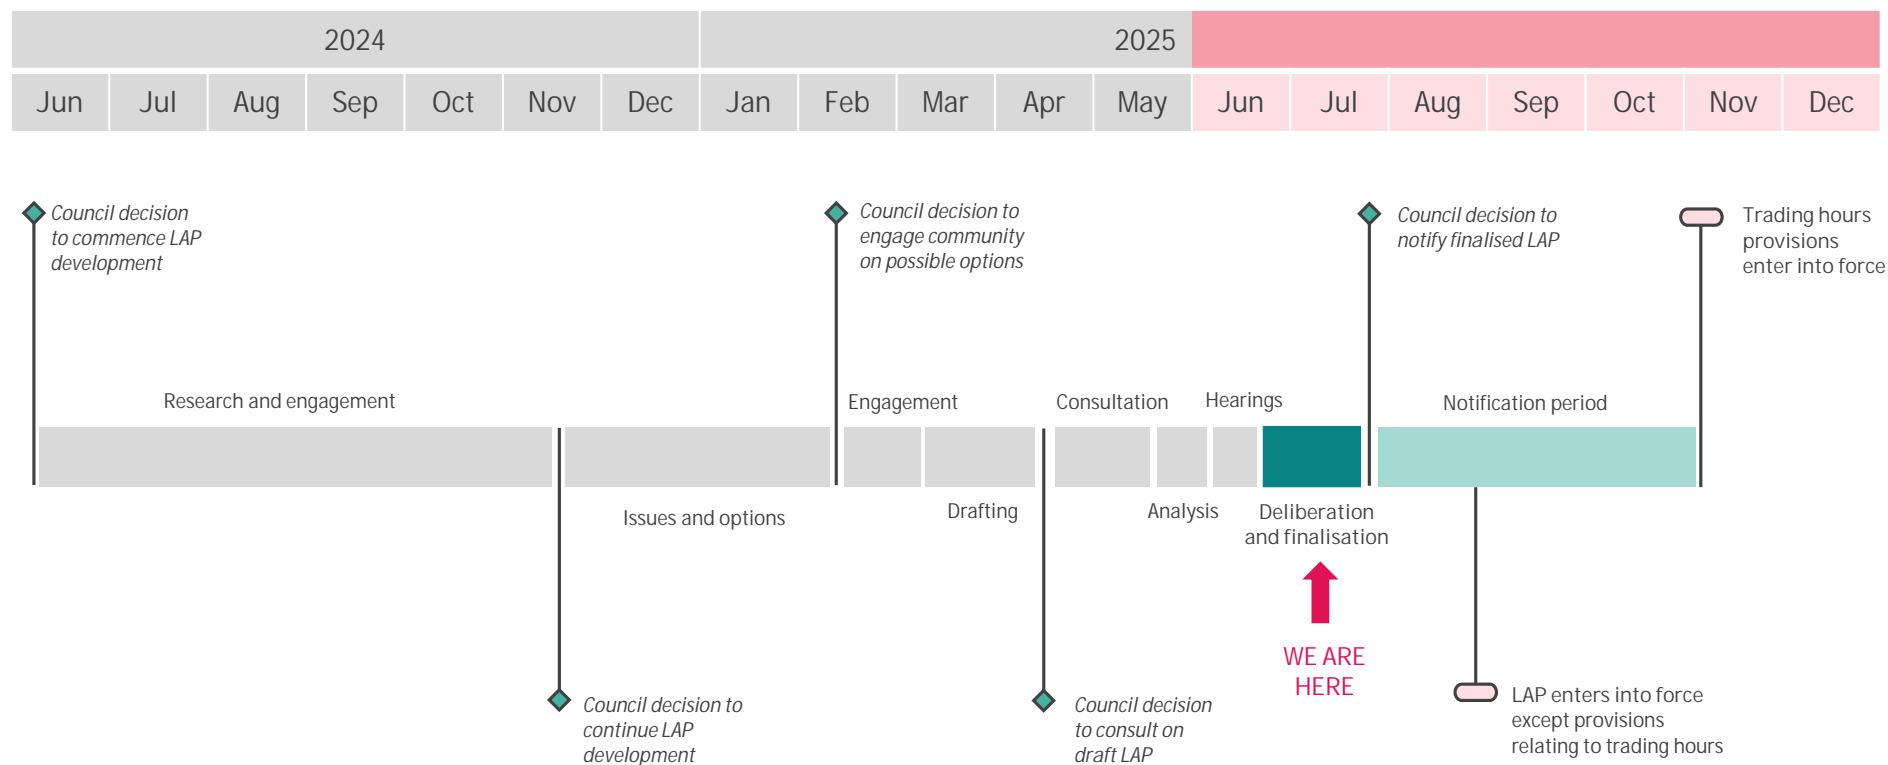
| 2024 | | | | | | | 2025 | | | | | | | | | | | |
|---|---|---|---|---|---|---|---|---|---|---|---|---|---|---|---|---|---|---|
| Jun | Jul | Aug | Sep | Oct | Nov | Dec | Jan | Feb | Mar | Apr | May | Jun | Jul | Aug | Sep | Oct | Nov | Dec |

Council decision to commence LAP development

Council decision to engage community on possible options

Council decision to notify finalised LAP

Trading hours provisions enter into force

Research and engagement

Engagement

Consultation

Hearings

Notification period

Issues and options

Drafting

Analysis

Deliberation and finalisation

WE ARE HERE

Council decision to continue LAP development

Council decision to consult on draft LAP

LAP enters into force except provisions relating to trading hours